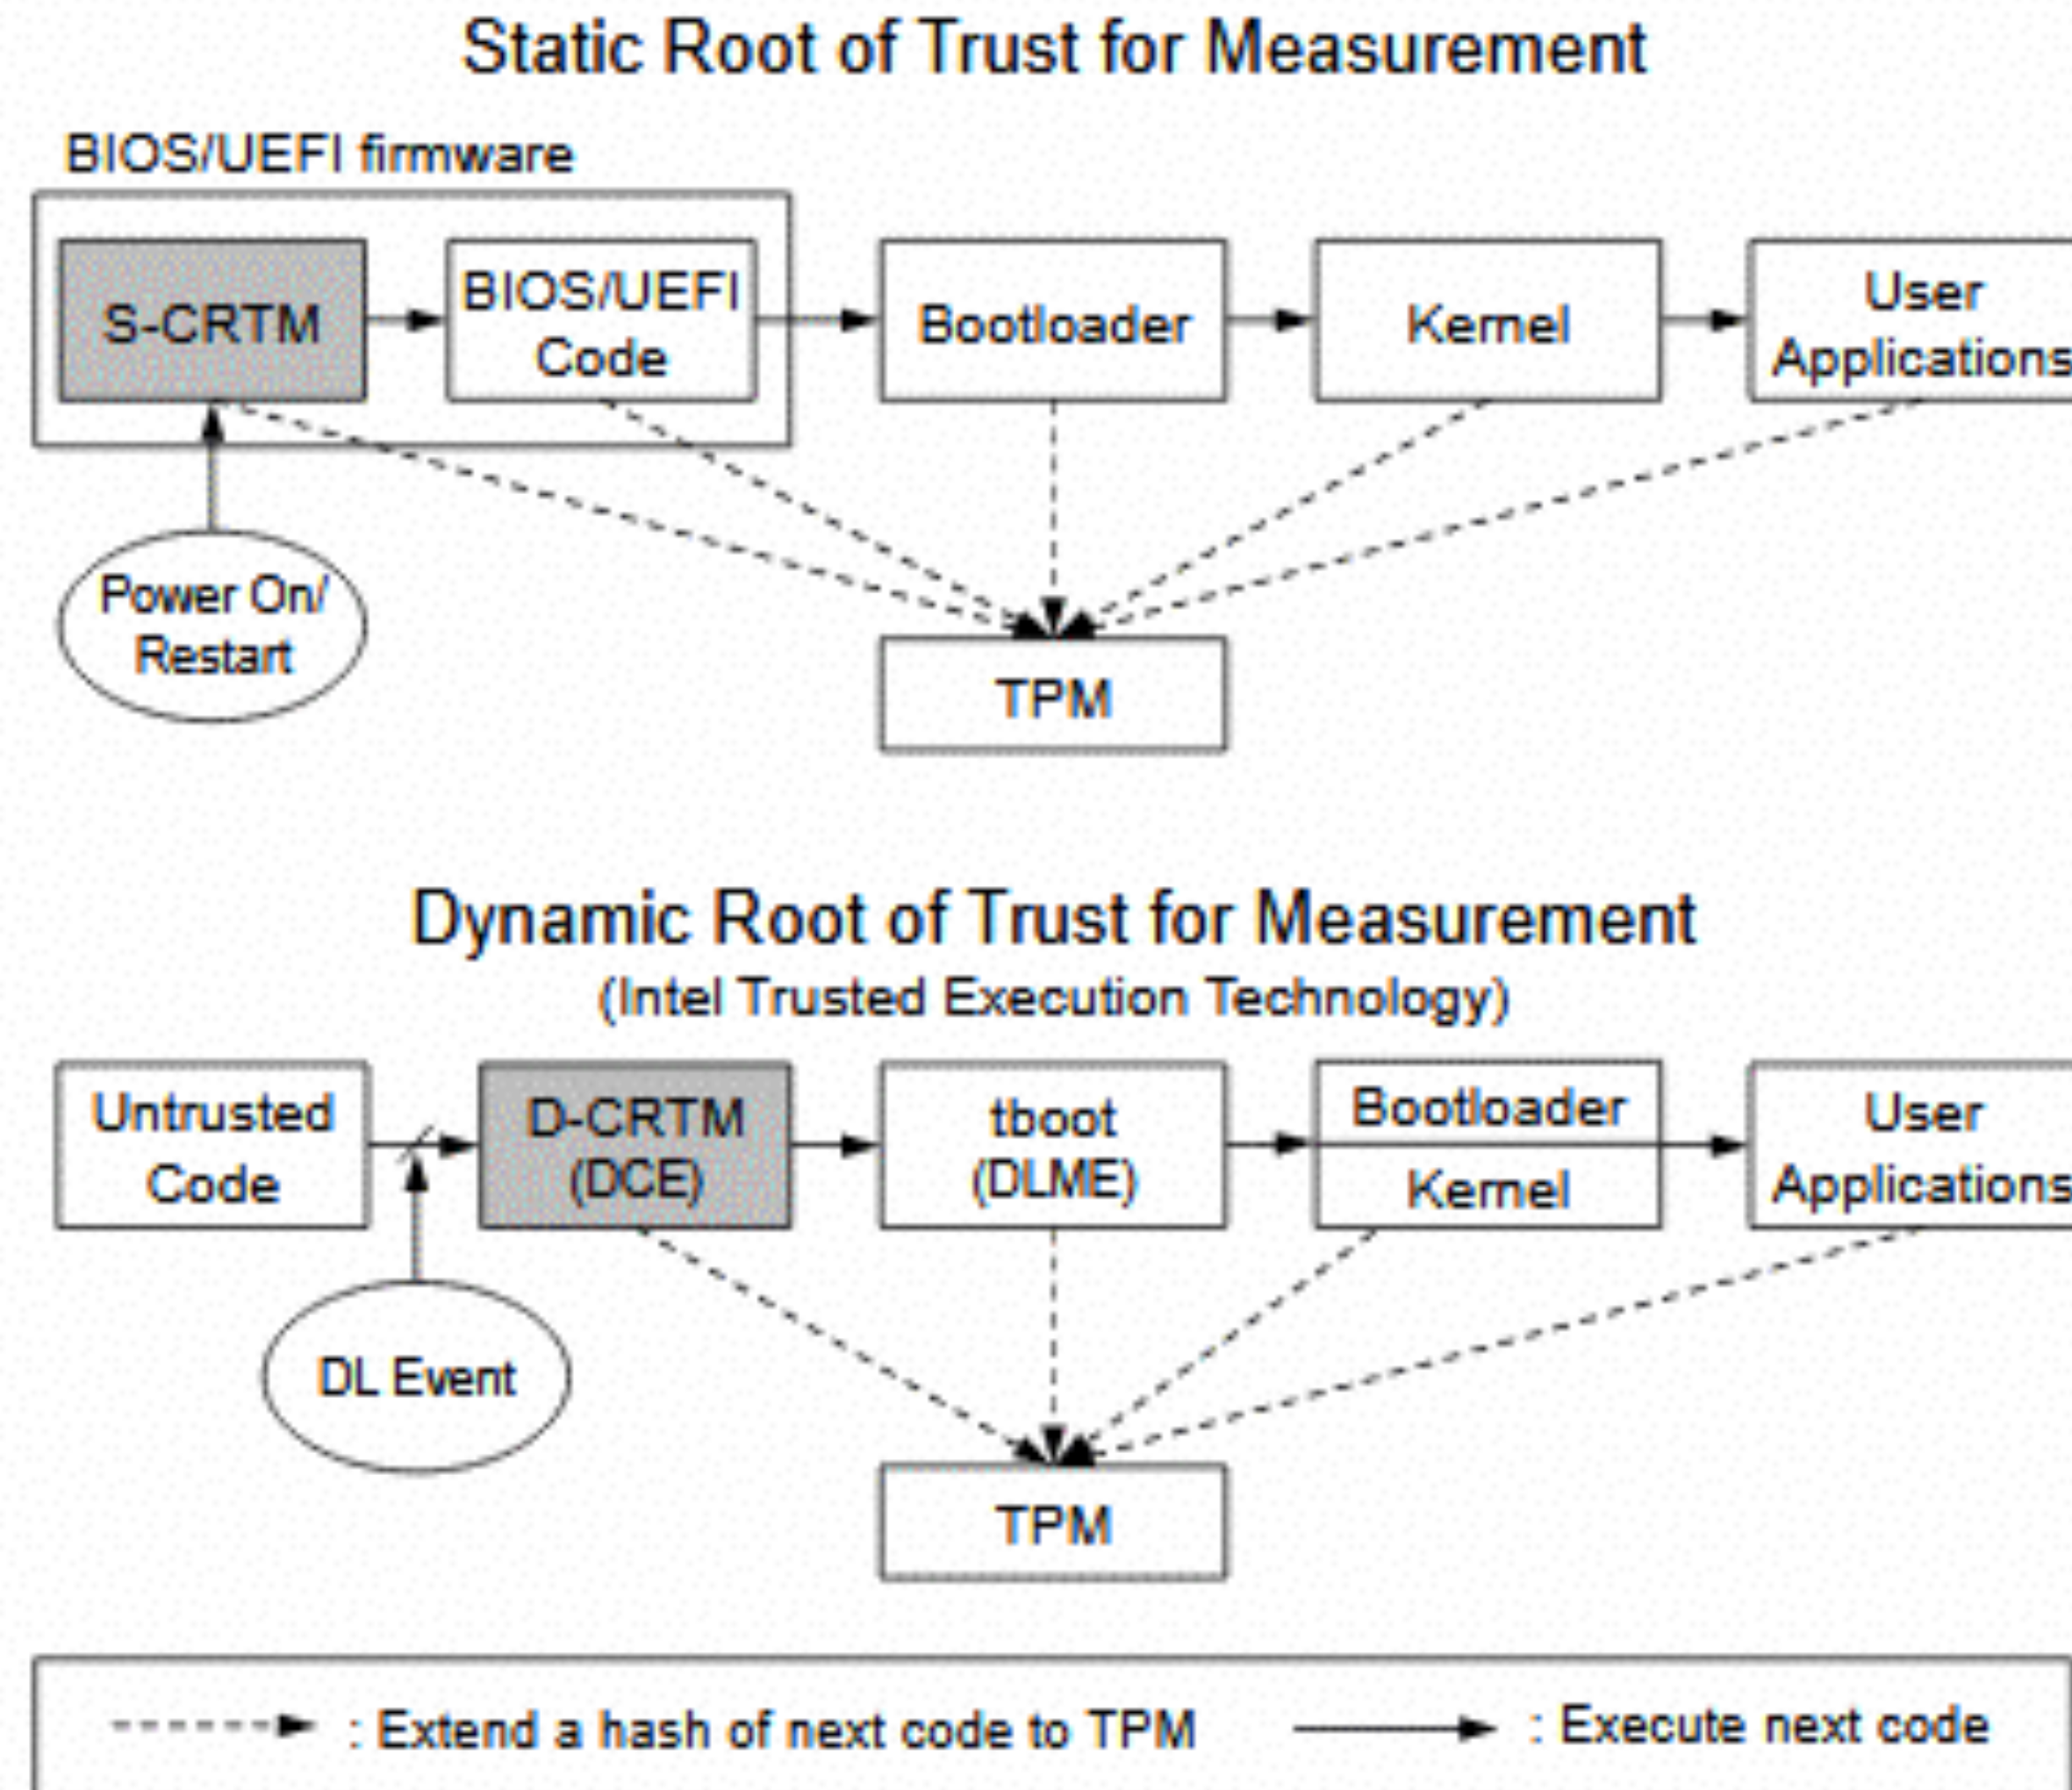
Static Root of Trust for Measurement

BIOS/UEFI firmware

S-CRTM

BIOS/UEFI Code

Bootloader

Kernel

User Applications

Power On/ Restart

TPM

Dynamic Root of Trust for Measurement
(Intel Trusted Execution Technology)

Untrusted Code

D-CRTM (DCE)

tboot (DLME)

Bootloader

Kernel

User Applications

DL Event

TPM

: Extend a hash of next code to TPM

: Execute next code